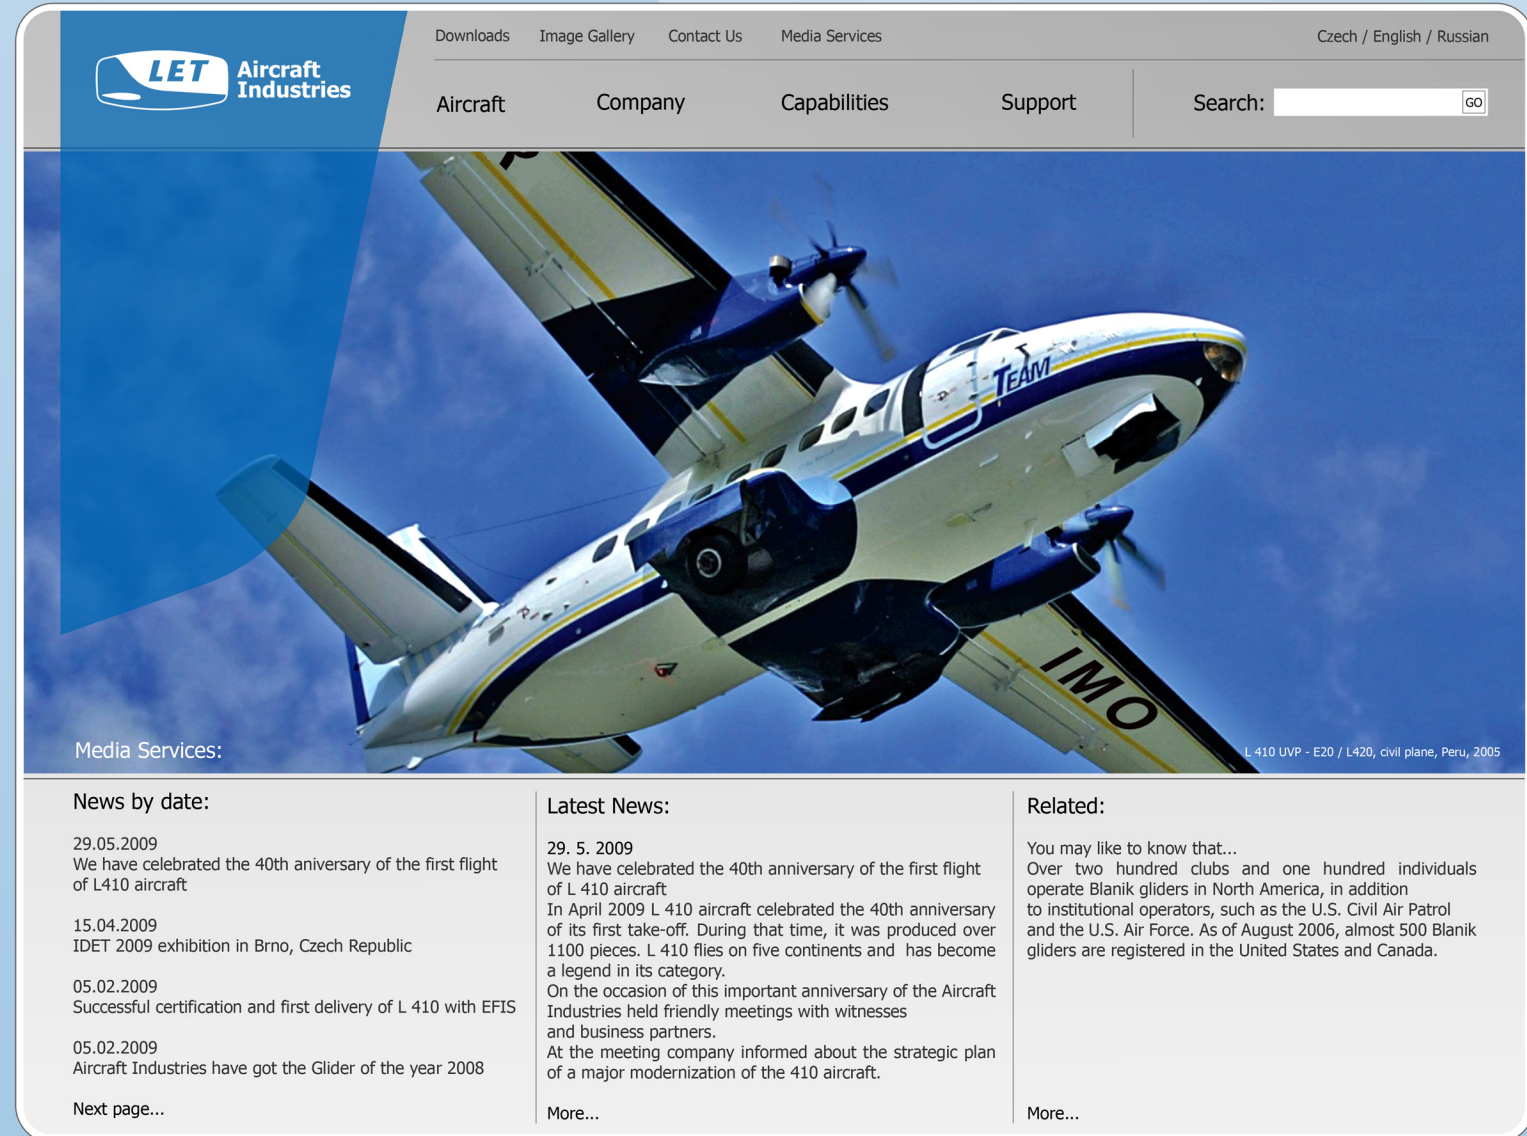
LET Aircraft Industries

Downloads Image Gallery Contact Us Media Services

Czech / English / Russian

Aircraft Company Capabilities Support

Search: GO

TEAM

IMO

Media Services:

L 410 UVP - E20 / L420, civil plane, Peru, 2005

News by date:

29.05.2009
We have celebrated the 40th aniversary of the first flight of L410 aircraft

15.04.2009
IDET 2009 exhibition in Brno, Czech Republic

05.02.2009
Successful certification and first delivery of L 410 with EFIS

05.02.2009
Aircraft Industries have got the Glider of the year 2008

Next page...

Latest News:

29. 5. 2009
We have celebrated the 40th anniversary of the first flight of L 410 aircraft
In April 2009 L 410 aircraft celebrated the 40th anniversary of its first take-off. During that time, it was produced over 1100 pieces. L 410 flies on five continents and has become a legend in its category.
On the occasion of this important anniversary of the Aircraft Industries held friendly meetings with witnesses and business partners.
At the meeting company informed about the strategic plan of a major modernization of the 410 aircraft.

More...

Related:

You may like to know that...
Over two hundred clubs and one hundred individuals operate Blanik gliders in North America, in addition to institutional operators, such as the U.S. Civil Air Patrol and the U.S. Air Force. As of August 2006, almost 500 Blanik gliders are registered in the United States and Canada.

More...